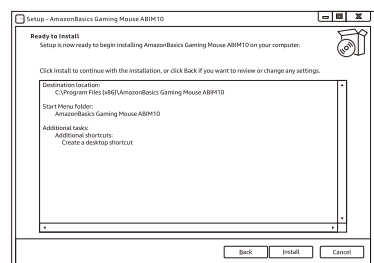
Setup - AmazonBasics Gaming Mouse ABIM10

Ready to Install
Setup is now ready to begin installing AmazonBasics Gaming Mouse ABIM10 on your computer.

Click Install to continue with the installation, or click Back if you want to review or change any settings.

Destination location:
C:\Program Files (x86)\AmazonBasics Gaming Mouse ABIM10

Start Menu folder:
AmazonBasics Gaming Mouse ABIM10

Additional tasks:
Additional shortcuts:
Create a desktop shortcut

Back Install Cancel